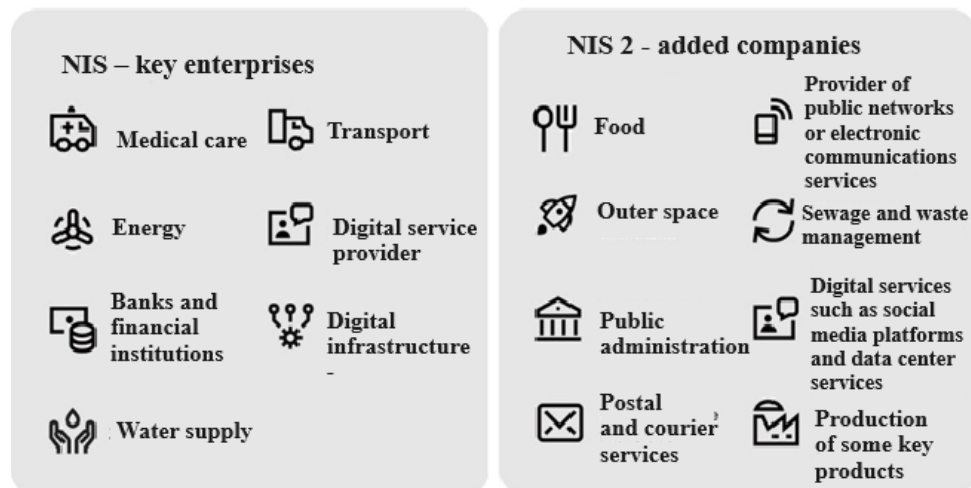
NIS – key enterprises

Medical care

Transport

Energy

Digital service provider

Banks and financial institutions

Digital infrastructure

Water supply

NIS 2 - added companies

Food

Provider of public networks or electronic communications services

Outer space

Sewage and waste management

Public administration

Digital services such as social media platforms and data center services

Postal and courier services

Production of some key products